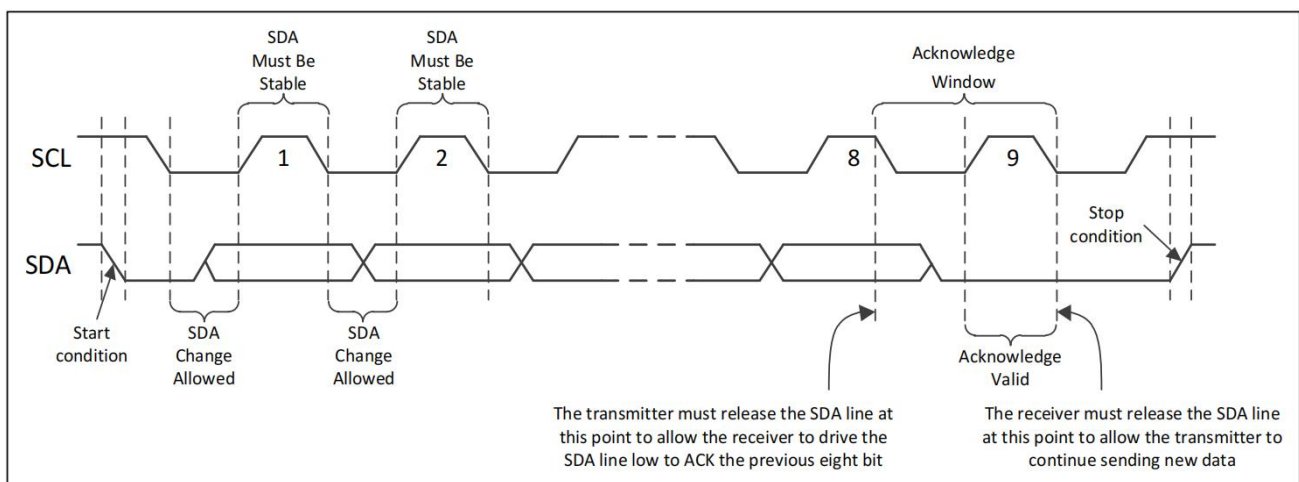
SDA Must Be Stable

SDA Must Be Stable

Acknowledge Window

SCL

1

2

8

9

SDA

Stop condition

Start condition

SDA Change Allowed

SDA Change Allowed

Acknowledge Valid

The transmitter must release the SDA line at this point to allow the receiver to drive the SDA line low to ACK the previous eight bit

The receiver must release the SDA line at this point to allow the transmitter to continue sending new data